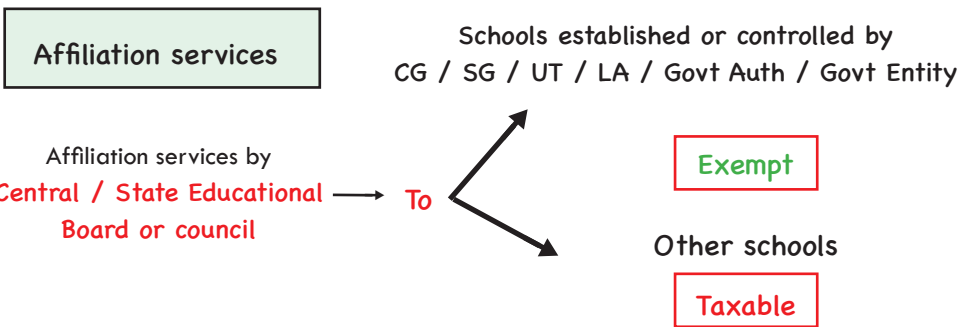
Affiliation services

Affiliation services by
Central / State Educational
Board or council

To

Schools established or controlled by
CG / SG / UT / LA / Govt Auth / Govt Entity

Exempt

Other schools

Taxable